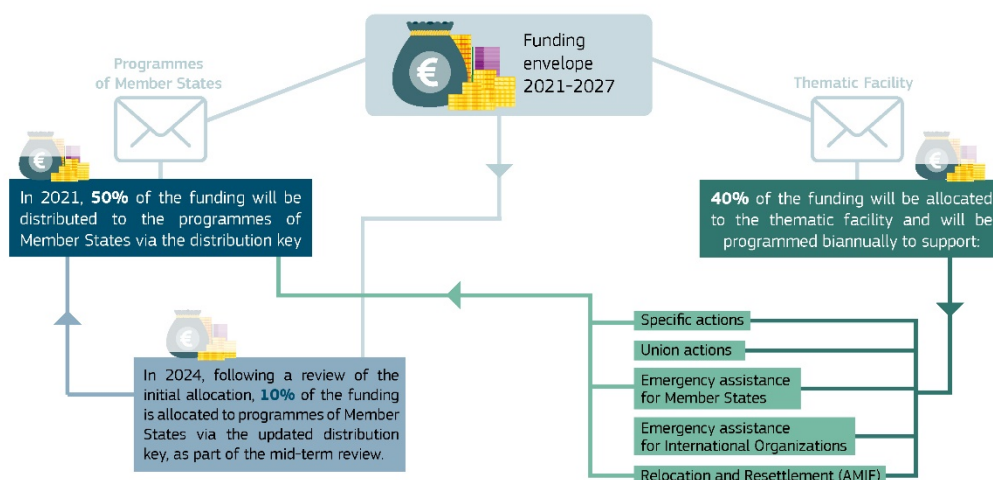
Funding envelope 2021-2027

Programmes of Member States

Thematic Facility

In 2021, **50%** of the funding will be distributed to the programmes of Member States via the distribution key

**40%** of the funding will be allocated to the thematic facility and will be programmed biannually to support:

In 2024, following a review of the initial allocation, **10%** of the funding is allocated to programmes of Member States via the updated distribution key, as part of the mid-term review.

Specific actions

Union actions

Emergency assistance for Member States

Emergency assistance for International Organizations

Relocation and Resettlement (AMIF)